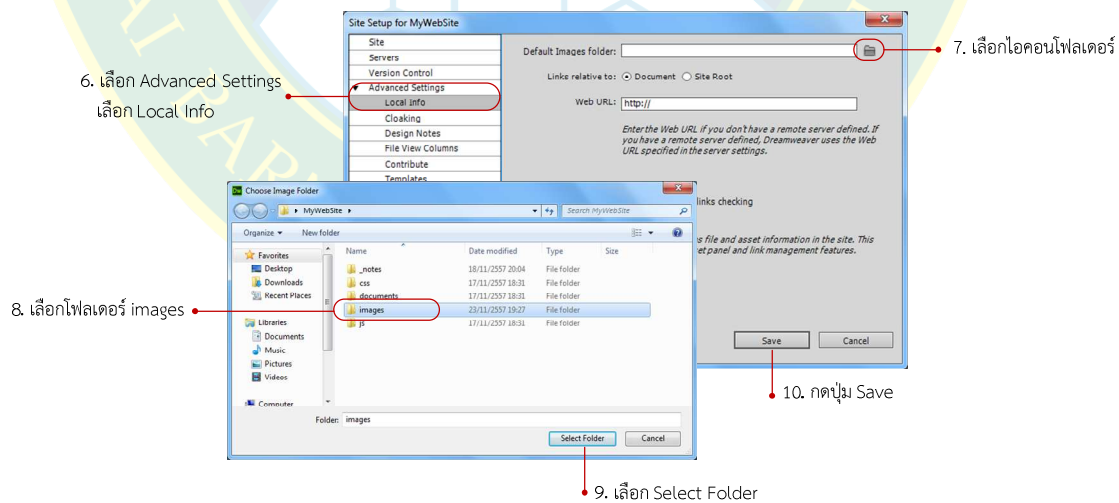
Site Setup for MyWebSite

Site
Servers
Version Control
Advanced Settings
Local Info
Cloaking
Design Notes
File View Columns
Contribute
Templates

Default Images folder:

Links relative to: Document Site Root

Web URL: http://

Enter the Web URL if you don't have a remote server defined. If you have a remote server defined, Dreamweaver uses the Web URL specified in the server settings.

links checking

s file and asset information in the site. This et panel and link management features.

Save Cancel

7. เลือกไอคอนโฟลเดอร์

6. เลือก Advanced Settings
เลือก Local Info

Choose Image Folder

MyWebSite

Search MyWebSite

Organize New folder

Favorites
Desktop
Downloads
Recent Places
Libraries
Documents
Music
Pictures
Videos
Computer

| Name | Date modified | Type | Size |
|---|---|---|---|
| _notes | 18/11/2557 20:04 | File folder | |
| css | 17/11/2557 18:31 | File folder | |
| documents | 17/11/2557 18:31 | File folder | |
| images | 23/11/2557 19:27 | File folder | |
| js | 17/11/2557 18:31 | File folder | |

Folder: images

Select Folder Cancel

8. เลือกโฟลเดอร์ images

10. กดปุ่ม Save

9. เลือก Select Folder